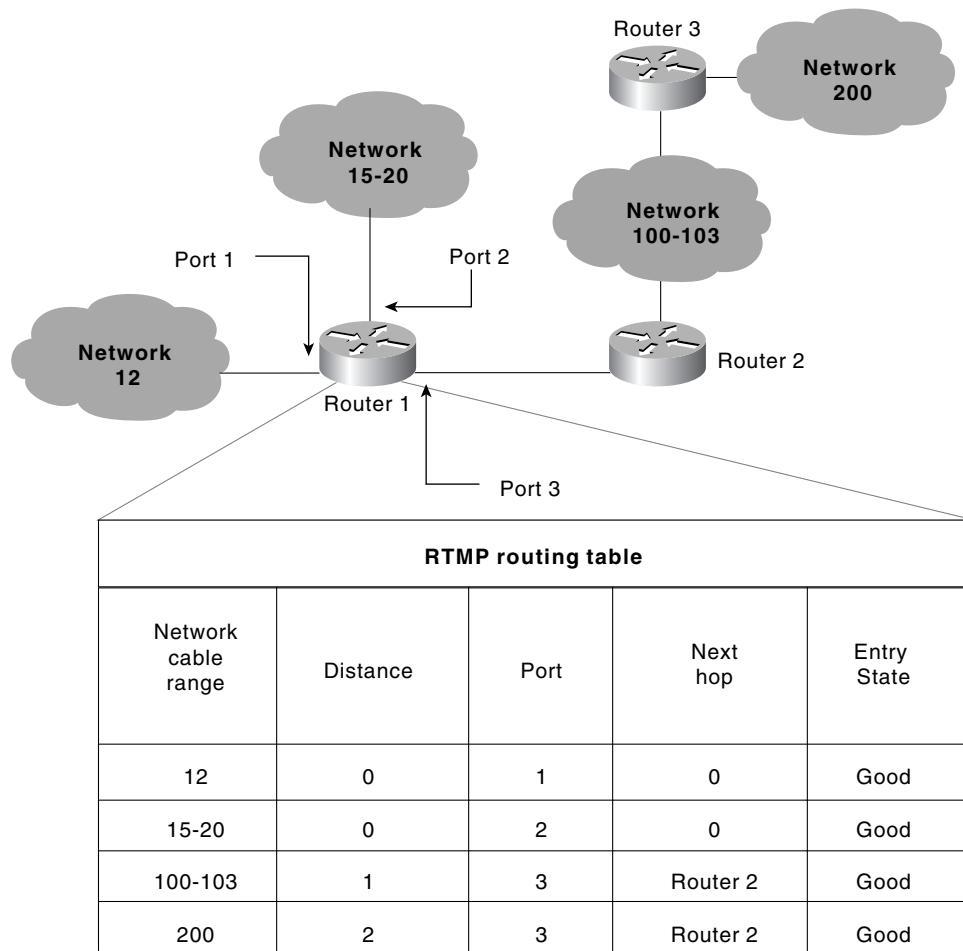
Router 3

Network 200

Network 15-20

Network 100-103

Port 1

Port 2

Network 12

Router 1

Router 2

Port 3

RTMP routing table

| Network cable range | Distance | Port | Next hop | Entry State |
|---|---|---|---|---|
| 12 | 0 | 1 | 0 | Good |
| 15-20 | 0 | 2 | 0 | Good |
| 100-103 | 1 | 3 | Router 2 | Good |
| 200 | 2 | 3 | Router 2 | Good |